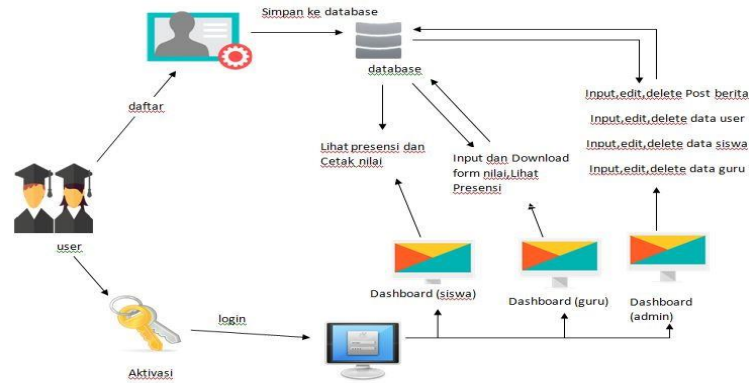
Simpan ke database

database

daftar

Lihat presensi dan Cetak nilai

Input dan Download form nilai,Lihat Presensi

Input,edit,delete Post berita

Input,edit,delete data user

Input,edit,delete data siswa

Input,edit,delete data guru

user

Dashboard (siswa)

Dashboard (guru)

Dashboard (admin)

login

Aktivasi